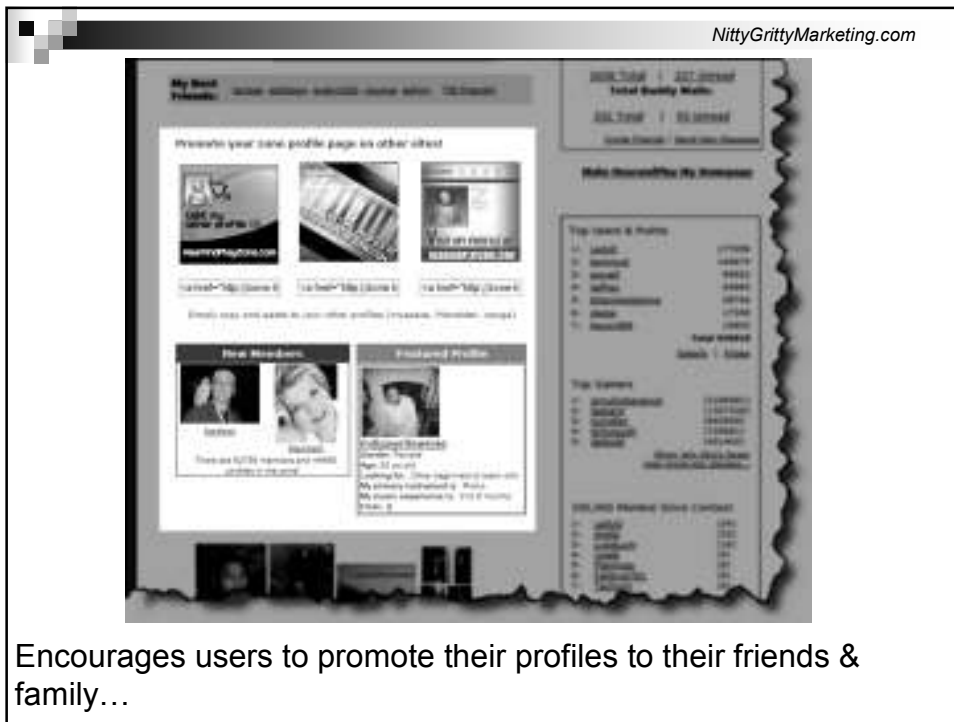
NittyGrittyMarketing.com

My Best Friends: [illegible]

Promote your zone profile page on other sites!

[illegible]

New Members

Featured Profile

Top Users & Points

Top Gamers

Encourages users to promote their profiles to their friends & family…